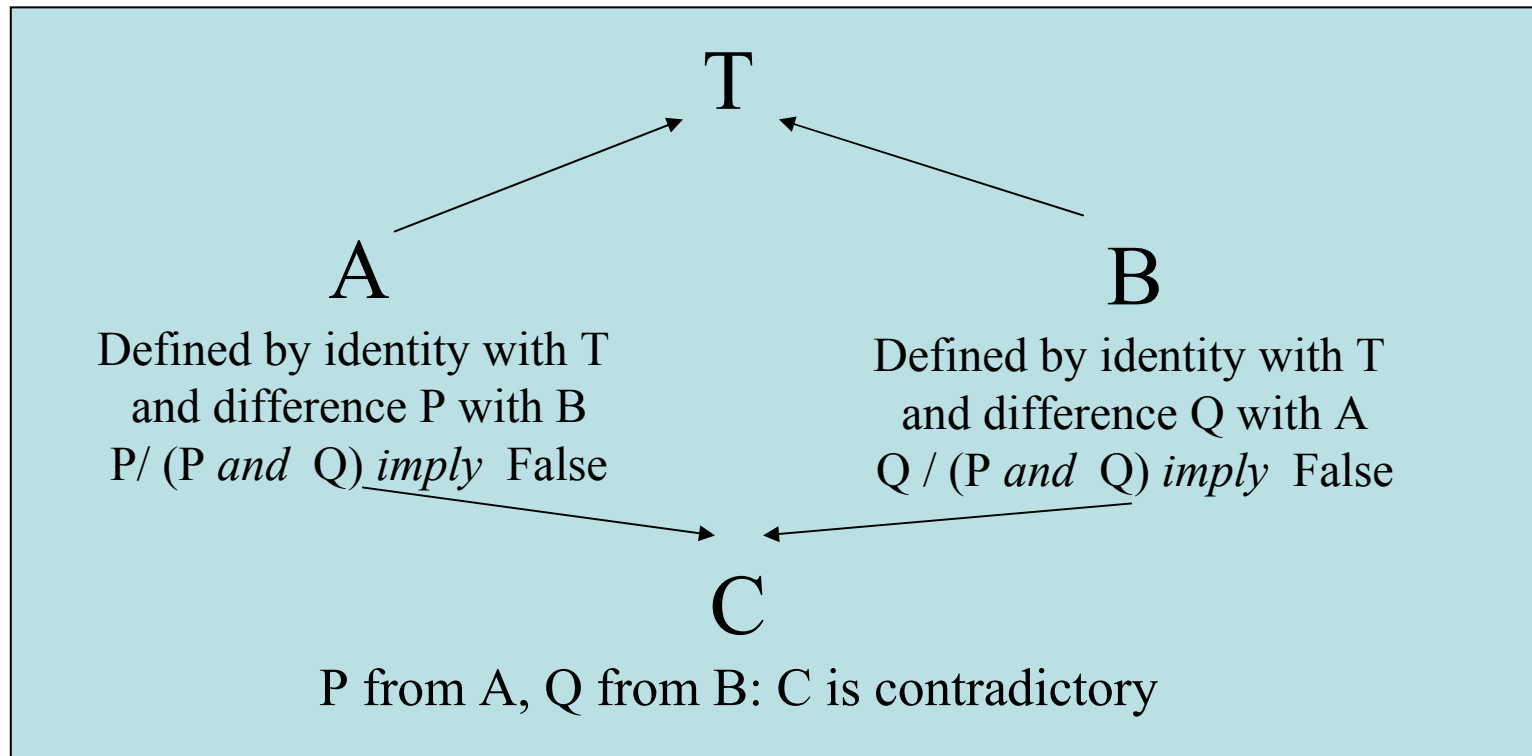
T

A

Defined by identity with T and difference P with B P/ (P *and* Q) *imply* False

B

Defined by identity with T and difference Q with A Q / (P *and* Q) *imply* False

C

P from A, Q from B: C is contradictory